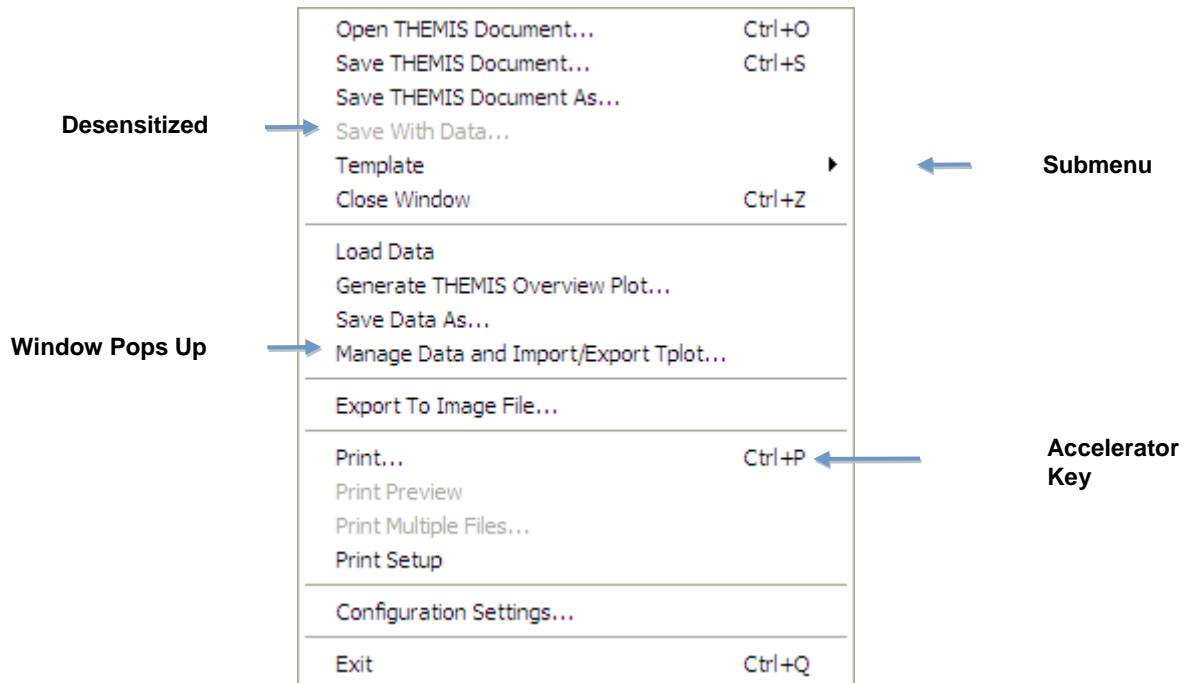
Open THEMIS Document... Ctrl+O
Save THEMIS Document... Ctrl+S
Save THEMIS Document As...
Desensitized
Save With Data...
Template
Submenu
Close Window Ctrl+Z

Load Data
Generate THEMIS Overview Plot...
Save Data As...
Window Pops Up
Manage Data and Import/Export Tplot...

Export To Image File...

Print... Ctrl+P
Accelerator Key
Print Preview
Print Multiple Files...
Print Setup

Configuration Settings...

Exit Ctrl+Q